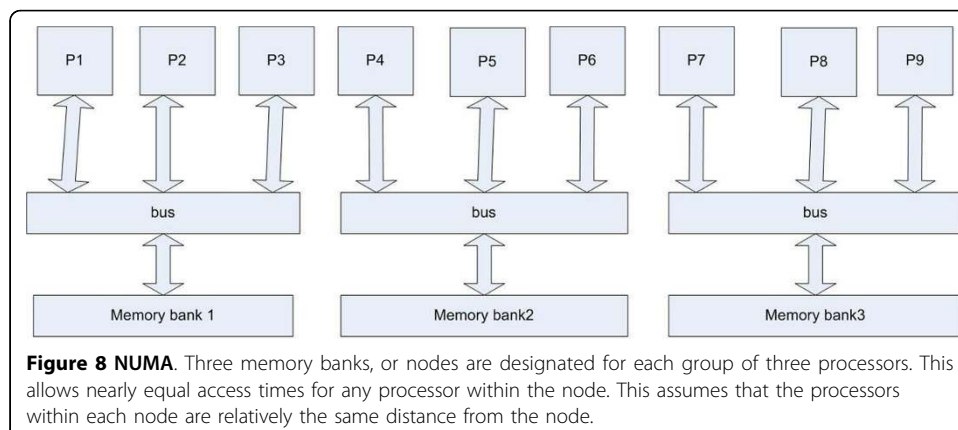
P1
P2
P3
P4
P5
P6
P7
P8
P9

bus
bus
bus

Memory bank 1
Memory bank2
Memory bank3

**Figure 8 NUMA**. Three memory banks, or nodes are designated for each group of three processors. This allows nearly equal access times for any processor within the node. This assumes that the processors within each node are relatively the same distance from the node.